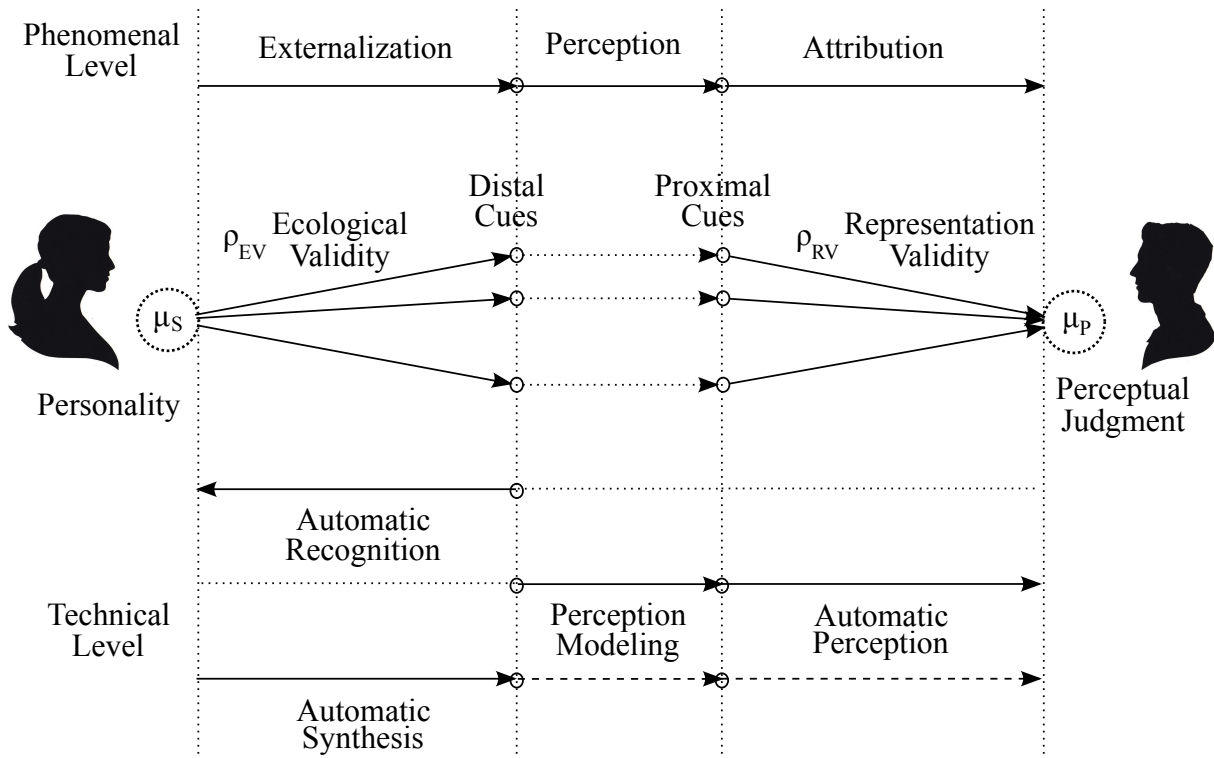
Phenomenal Level

Externalization

Perception

Attribution

$\rho_{EV}$ Ecological Validity

Distal Cues

Proximal Cues

$\rho_{RV}$ Representation Validity

$\mu_S$

$\mu_P$

Personality

Perceptual Judgment

Automatic Recognition

Technical Level

Perception Modeling

Automatic Perception

Automatic Synthesis